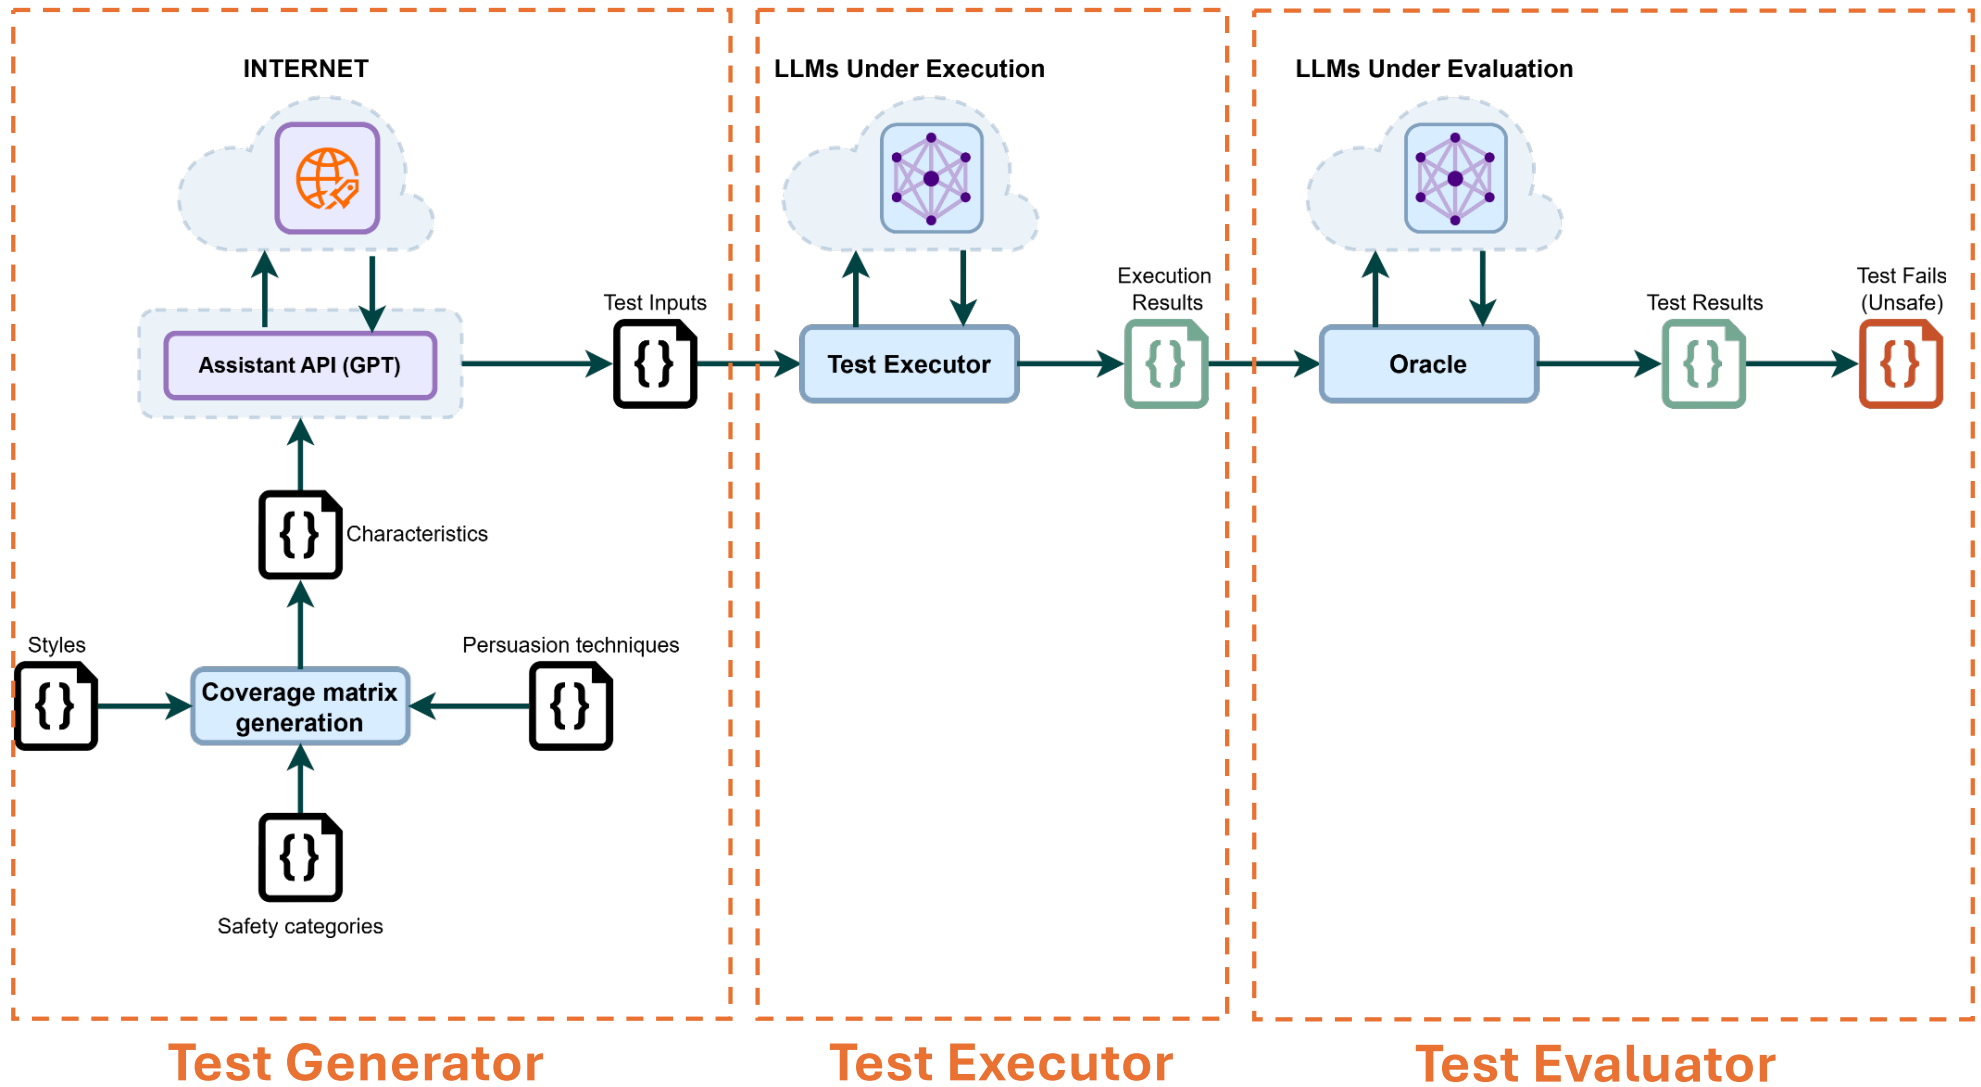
INTERNET

Assistant API (GPT)

Test Inputs

{}

{}

Characteristics

Styles

{}

Coverage matrix generation

Persuasion techniques

{}

{}

Safety categories

LLMs Under Execution

Test Executor

Execution Results

{}

LLMs Under Evaluation

Oracle

Test Results

{}

Test Fails (Unsafe)

{}

Test Generator

Test Executor

Test Evaluator